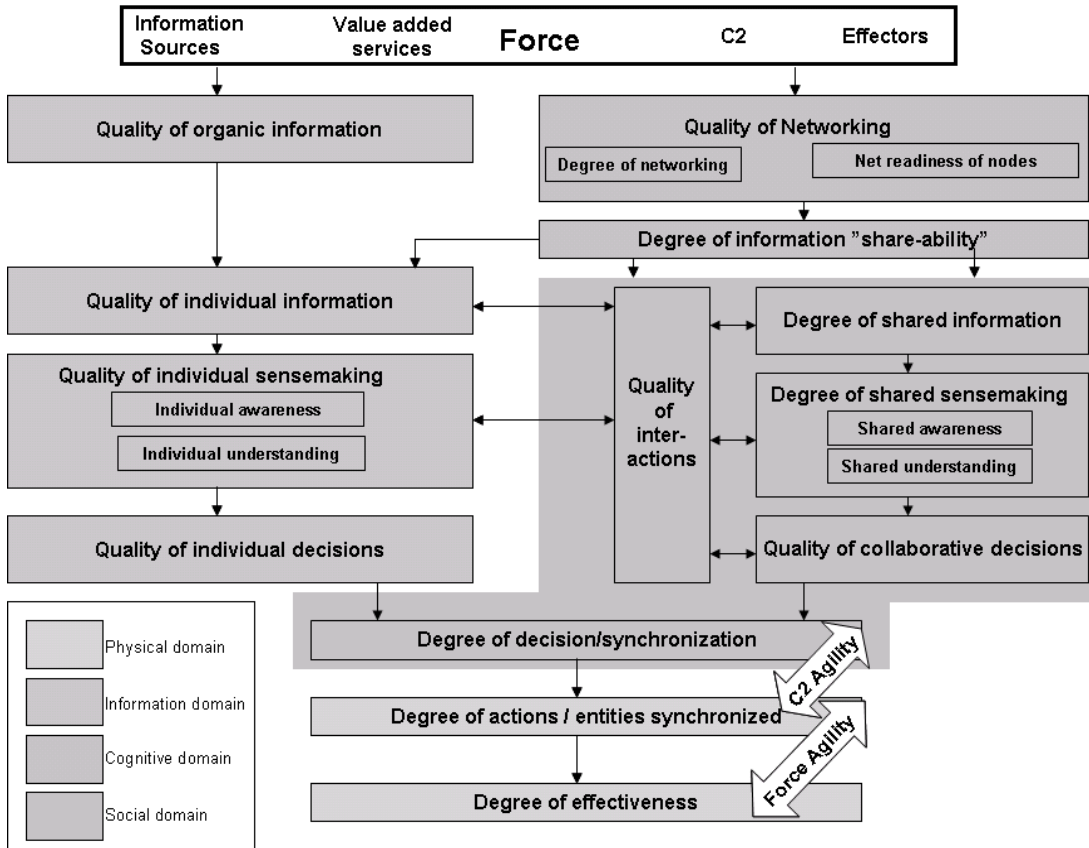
Information Sources

Value added services

Force

C2

Effectors

Quality of organic information

Quality of Networking

Degree of networking

Net readiness of nodes

Degree of information "share-ability"

Quality of individual information

Quality of individual sensemaking

Individual awareness

Individual understanding

Quality of inter-actions

Degree of shared information

Degree of shared sensemaking

Shared awareness

Shared understanding

Quality of individual decisions

Quality of collaborative decisions

Degree of decision/synchronization

C2 Agility

Degree of actions / entities synchronized

Force Agility

Degree of effectiveness

Physical domain

Information domain

Cognitive domain

Social domain